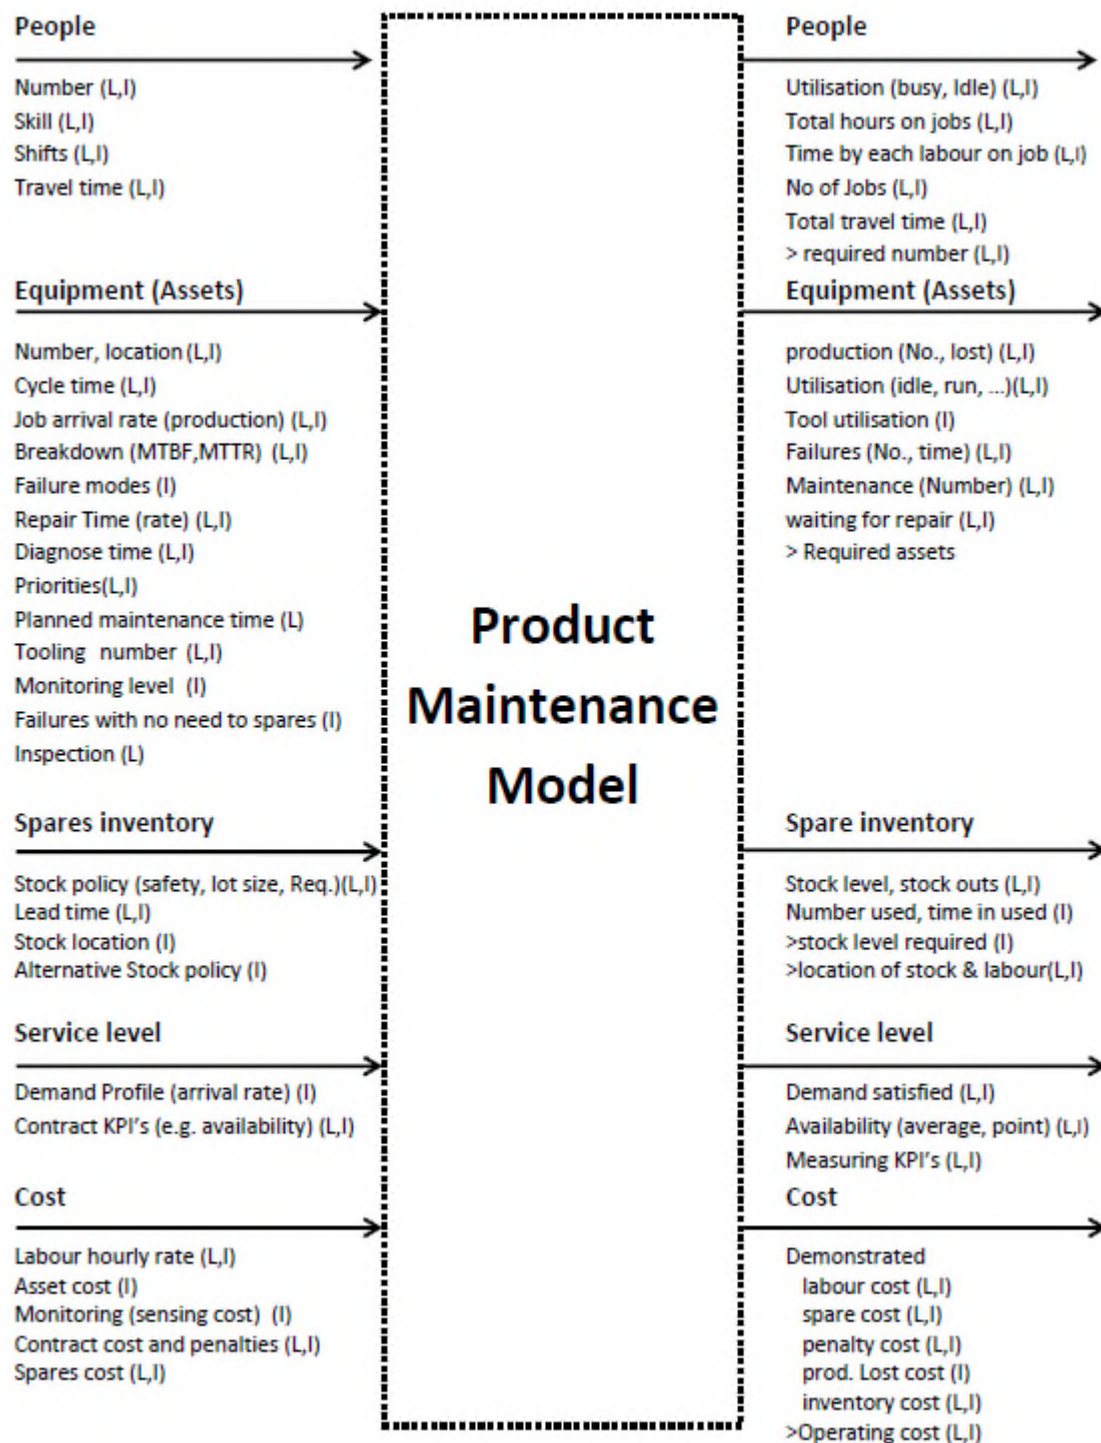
People

Number (L,I)
Skill (L,I)
Shifts (L,I)
Travel time (L,I)

Equipment (Assets)

Number, location (L,I)
Cycle time (L,I)
Job arrival rate (production) (L,I)
Breakdown (MTBF,MTTR) (L,I)
Failure modes (I)
Repair Time (rate) (L,I)
Diagnose time (L,I)
Priorities(L,I)
Planned maintenance time (L)
Tooling number (L,I)
Monitoring level (I)
Failures with no need to spares (I)
Inspection (L)

Spares inventory

Stock policy (safety, lot size, Req.)(L,I)
Lead time (L,I)
Stock location (I)
Alternative Stock policy (I)

Service level

Demand Profile (arrival rate) (I)
Contract KPI's (e.g. availability) (L,I)

Cost

Labour hourly rate (L,I)
Asset cost (I)
Monitoring (sensing cost) (I)
Contract cost and penalties (L,I)
Spares cost (L,I)

Product Maintenance Model

People

Utilisation (busy, Idle) (L,I)
Total hours on jobs (L,I)
Time by each labour on job (L,I)
No of Jobs (L,I)
Total travel time (L,I)
> required number (L,I)

Equipment (Assets)

production (No., lost) (L,I)
Utilisation (idle, run, ...)(L,I)
Tool utilisation (I)
Failures (No., time) (L,I)
Maintenance (Number) (L,I)
waiting for repair (L,I)
> Required assets

Spare inventory

Stock level, stock outs (L,I)
Number used, time in used (I)
>stock level required (I)
>location of stock & labour(L,I)

Service level

Demand satisfied (L,I)
Availability (average, point) (L,I)
Measuring KPI's (L,I)

Cost

Demonstrated
labour cost (L,I)
spare cost (L,I)
penalty cost (L,I)
prod. Lost cost (I)
inventory cost (L,I)
>Operating cost (L,I)